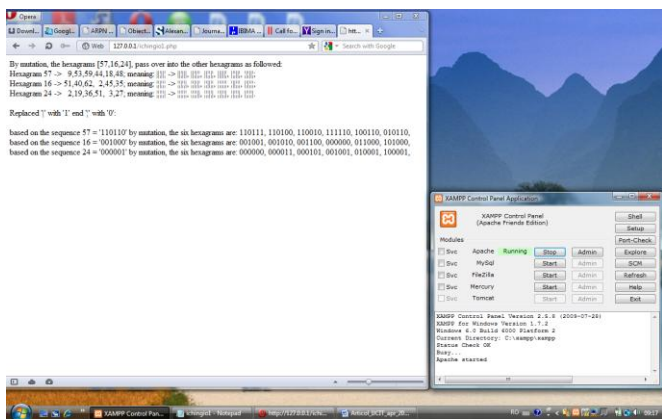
Opera

Downl... Googl... ARPN ... Object... Alman... Journa... IBIMA ... Call fo... Sign in... htt...

Web 127.0.0.1/ichingo1.php

Search with Google

By mutation, the hexagrams [57,16,24], pass over into the other hexagrams as followed:
Hexagram 57 -> 9,53,59,44,18,48; meaning: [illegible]
Hexagram 16 -> 51,40,62, 2,45,35; meaning: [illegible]
Hexagram 24 -> 2,19,36,51, 3,27; meaning: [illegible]

Replaced '|' with '1' end ':' with '0':

based on the sequence 57 = '110110' by mutation, the six hexagrams are: 110111, 110100, 110010, 111110, 100110, 010110,
based on the sequence 16 = '001000' by mutation, the six hexagrams are: 001001, 001010, 001100, 000000, 011000, 101000,
based on the sequence 24 = '000001' by mutation, the six hexagrams are: 000000, 000011, 000101, 001001, 010001, 100001,

XAMPP Control Panel Application

XAMPP Control Panel
(Apache Friends Edition)

Shell
Setup
Port-Check
Explore
SCM
Refresh
Help
Exit

Modules

| | | | | |
|---|---|---|---|---|
| Svc | Apache | Running | Stop | Admin |
| Svc | MySql | | Start | Admin |
| Svc | FileZilla | | Start | Admin |
| Svc | Mercury | | Start | Admin |
| Svc | Tomcat | | Start | Admin |

XAMPP Control Panel Version 2.5.8 (2009-07-28)
XAMPP for Windows Version 1.7.2
Windows 6.0 Build 6000 Platform 2
Current Directory: C:\xampp\xampp
Status Check OK
Busy...
Apache started

XAMPP Control Pan... ichingo1 - Notepad http://127.0.0.1/ichi... Articol_DCIT_apr_20...

09:17